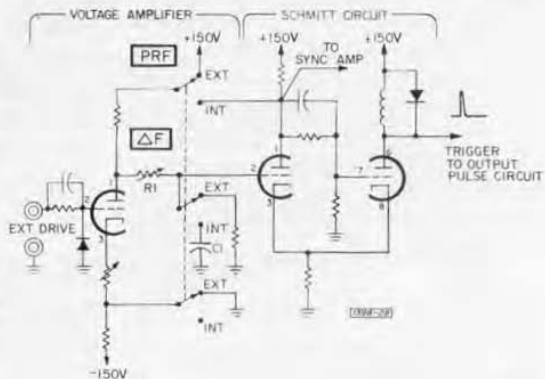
VOLTAGE AMPLIFIER

SCHMITT CIRCUIT

+150V

PRF

EXT

INT

+150V

TO SYNC AMP

+150V

$\Delta F$

R1

EXT

INT

C1

EXT

INT

EXT DRIVE

1

2

3

2

1

3

7

6

8

TRIGGER TO OUTPUT PULSE CIRCUIT

-150V

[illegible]